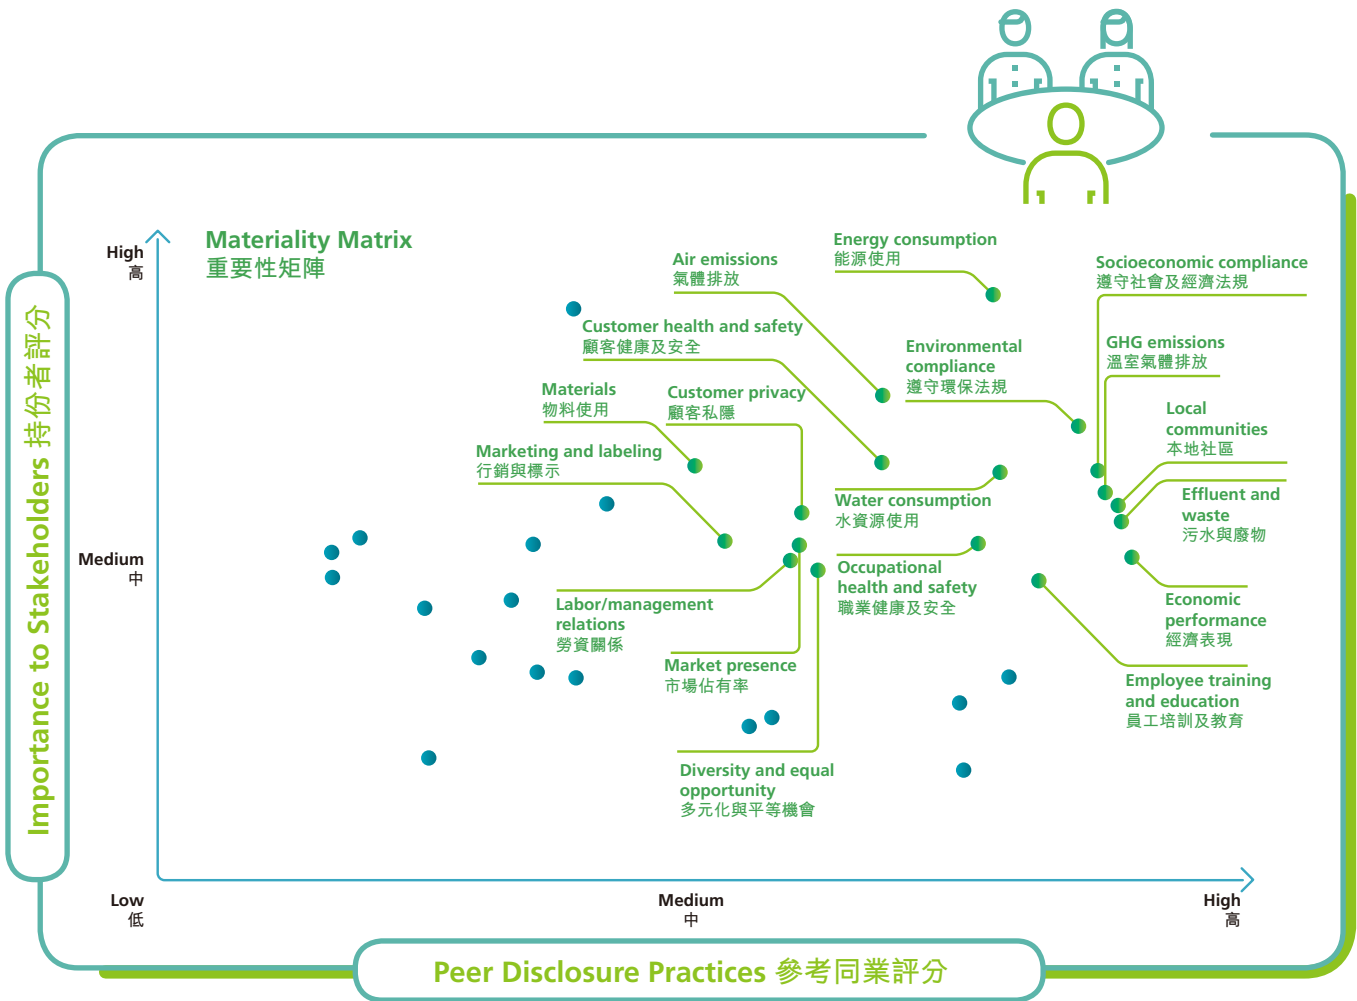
Materiality Matrix
重要性矩陣

Importance to Stakeholders 持份者評分

High
高

Medium
中

Low
低

Energy consumption
能源使用

Air emissions
氣體排放

Socioeconomic compliance
遵守社會及經濟法規

Customer health and safety
顧客健康及安全

GHG emissions
溫室氣體排放

Environmental compliance
遵守環保法規

Materials
物料使用

Customer privacy
顧客私隱

Local communities
本地社區

Marketing and labeling
行銷與標示

Effluent and waste
污水與廢物

Water consumption
水資源使用

Occupational health and safety
職業健康及安全

Labor/management relations
勞資關係

Economic performance
經濟表現

Market presence
市場佔有率

Employee training and education
員工培訓及教育

Diversity and equal opportunity
多元化與平等機會

Medium
中

High
高

Peer Disclosure Practices 參考同業評分